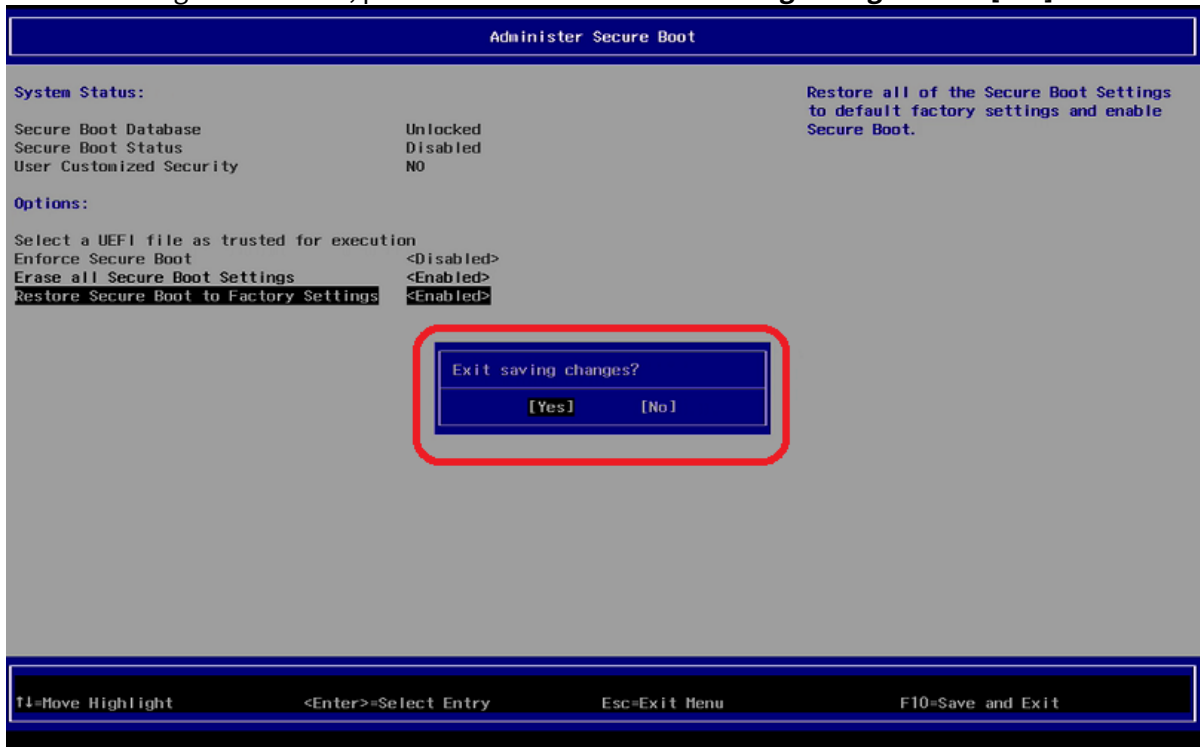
Administer Secure Boot

System Status:

| | |
|---|---|
| Secure Boot Database | Unlocked |
| Secure Boot Status | Disabled |
| User Customized Security | NO |

Options:

Select a UEFI file as trusted for execution

| | |
|---|---|
| Enforce Secure Boot | <Disabled> |
| Erase all Secure Boot Settings | <Enabled> |
| Restore Secure Boot to Factory Settings | <Enabled> |

Restore all of the Secure Boot Settings to default factory settings and enable Secure Boot.

Exit saving changes?

[Yes] [No]

↑↓=Move Highlight <Enter>=Select Entry Esc=Exit Menu F10=Save and Exit